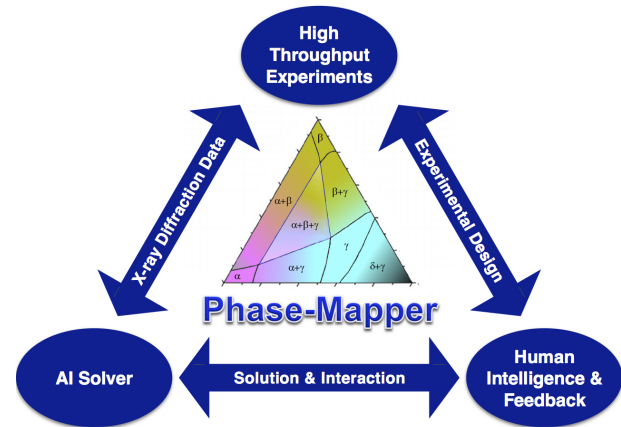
High Throughput Experiments

X-ray Diffraction Data

Experimental Design

$\beta$

$\alpha+\beta$

$\beta+\gamma$

$\alpha+\beta+\gamma$

$\gamma$

$\alpha$

$\alpha+\gamma$

$\delta+\gamma$

Phase-Mapper

AI Solver

Solution & Interaction

Human Intelligence & Feedback